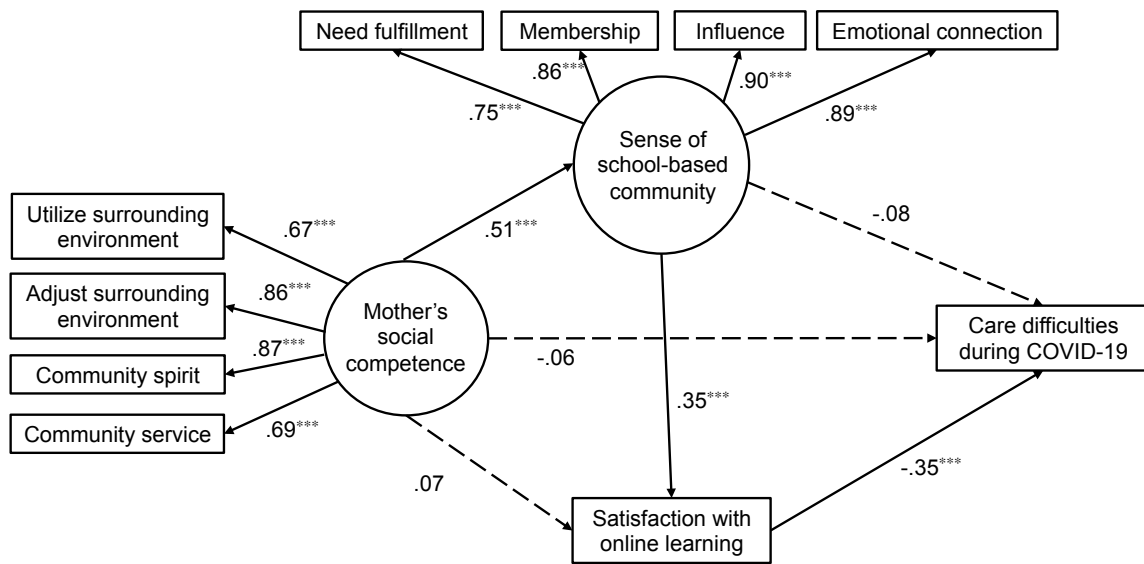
Need fulfillment

Membership

Influence

Emotional connection

.86***

.90***

.75***

.89***

Sense of school-based community

Utilize surrounding environment

.67***

.51***

-.08

Adjust surrounding environment

.86***

Mother's social competence

Care difficulties during COVID-19

.87***

-.06

Community spirit

.35***

Community service

.69***

.07

-.35***

Satisfaction with online learning